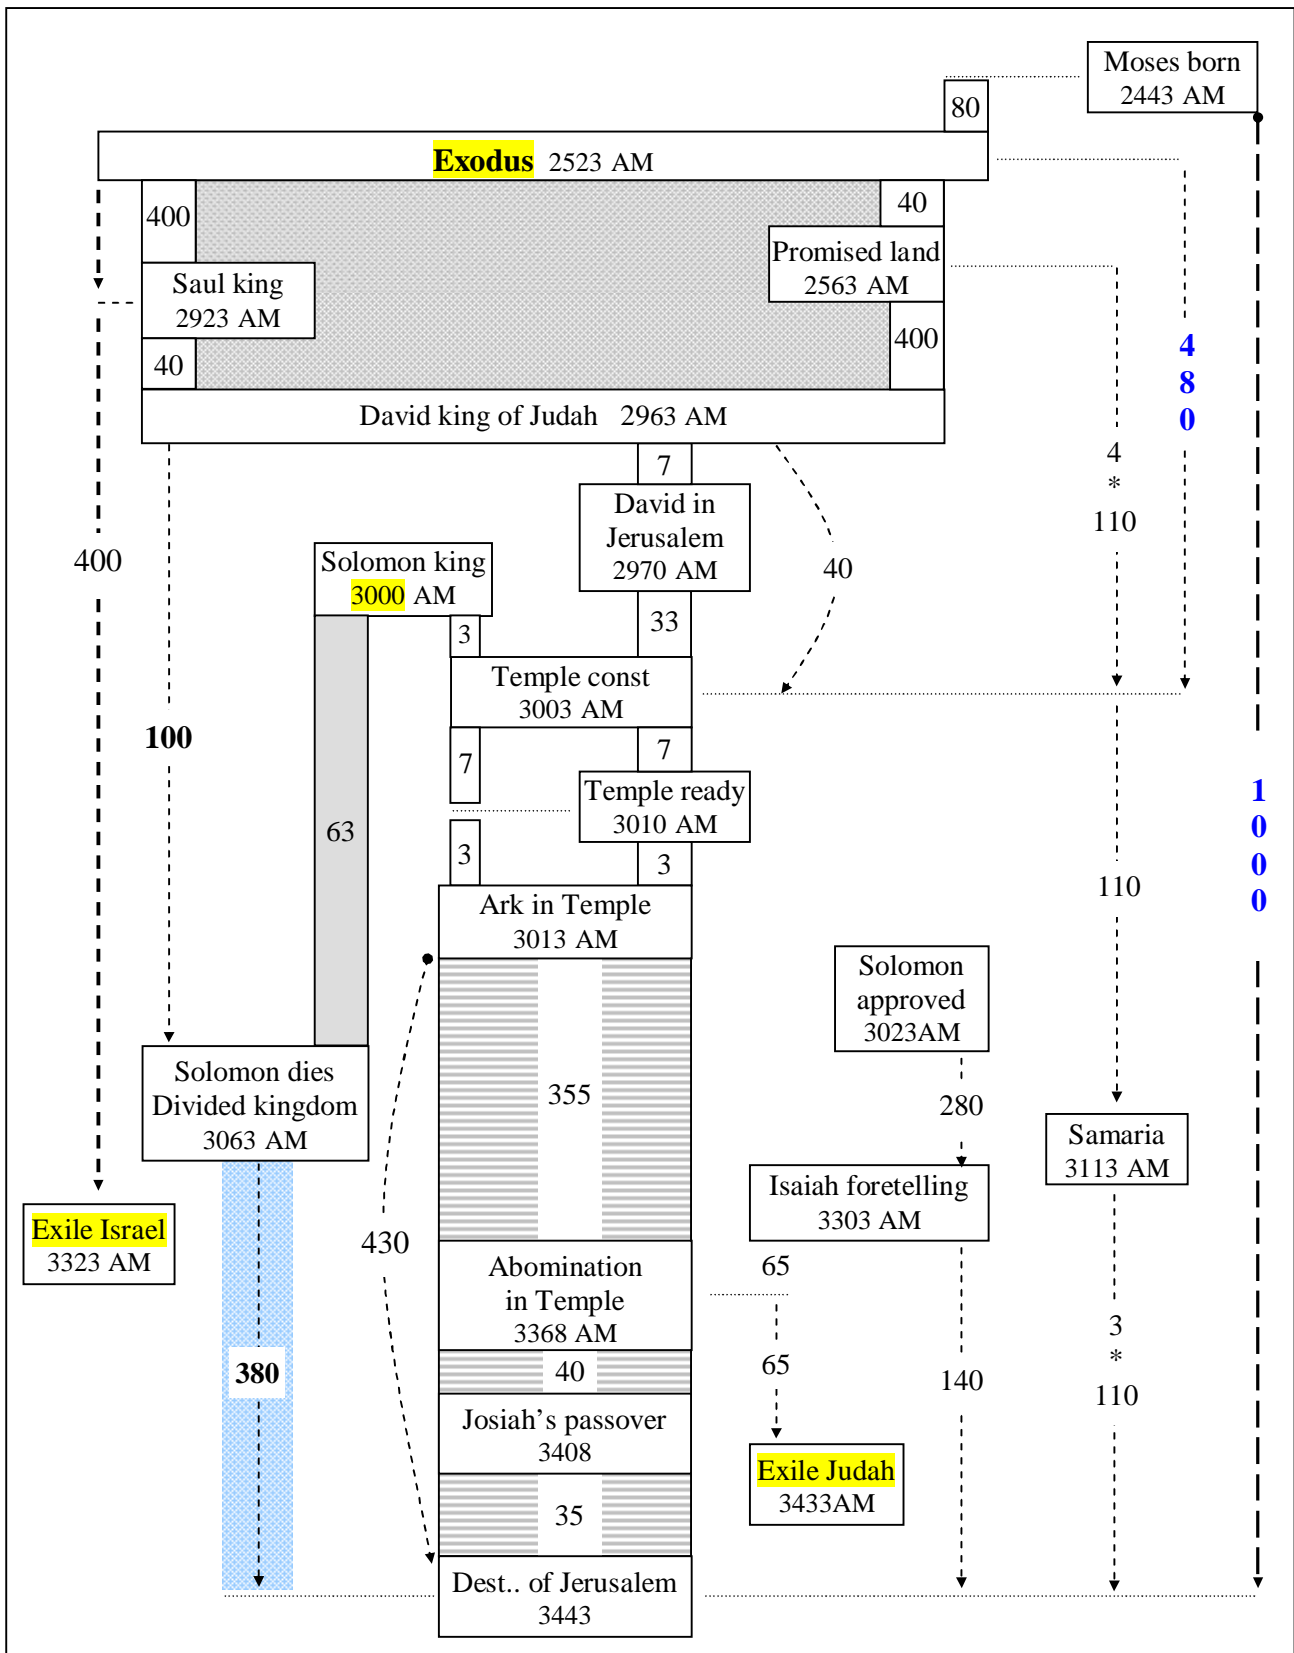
Moses born
2443 AM

80

Exodus 2523 AM

400

40

Saul king
2923 AM

Promised land
2563 AM

40

400

David king of Judah 2963 AM

4
8
0

7

David in Jerusalem
2970 AM

4
*
110

400

Solomon king
3000 AM

40

3

33

Temple const
3003 AM

100

7

7

Temple ready
3010 AM

1
0
0
0

63

3

3

Ark in Temple
3013 AM

110

Solomon approved
3023AM

355

Solomon dies
Divided kingdom
3063 AM

280

Samaria
3113 AM

Isaiah foretelling
3303 AM

Exile Israel
3323 AM

430

Abomination in Temple
3368 AM

65

380

40

65

3
*
110

140

Josiah's passover
3408

Exile Judah
3433AM

35

Dest.. of Jerusalem
3443